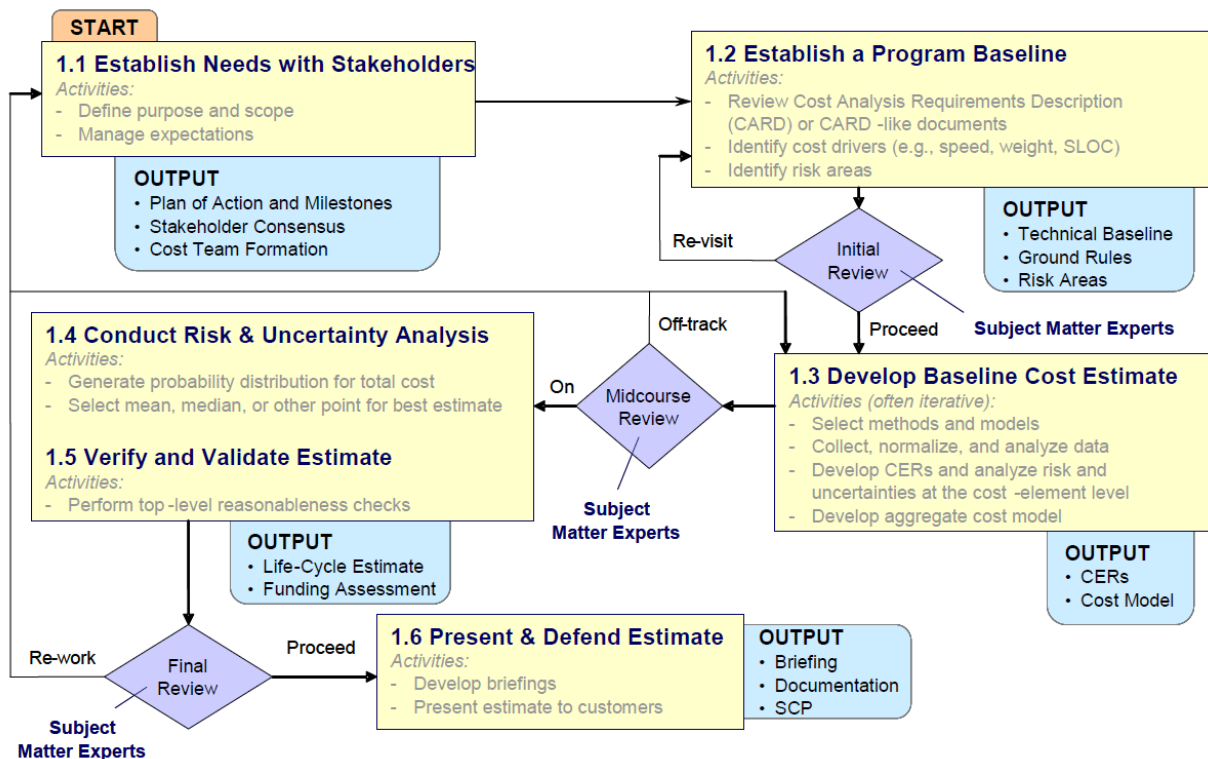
START

1.1 Establish Needs with Stakeholders
Activities:
- Define purpose and scope
- Manage expectations

OUTPUT
• Plan of Action and Milestones
• Stakeholder Consensus
• Cost Team Formation

1.2 Establish a Program Baseline
Activities:
- Review Cost Analysis Requirements Description (CARD) or CARD -like documents
- Identify cost drivers (e.g., speed, weight, SLOC)
- Identify risk areas

OUTPUT
• Technical Baseline
• Ground Rules
• Risk Areas

Re-visit

Initial Review

Proceed

Subject Matter Experts

Off-track

1.4 Conduct Risk & Uncertainty Analysis
Activities:
- Generate probability distribution for total cost
- Select mean, median, or other point for best estimate

1.5 Verify and Validate Estimate
Activities:
- Perform top -level reasonableness checks

On

Midcourse Review

Subject Matter Experts

1.3 Develop Baseline Cost Estimate
Activities (often iterative):
- Select methods and models
- Collect, normalize, and analyze data
- Develop CERs and analyze risk and uncertainties at the cost -element level
- Develop aggregate cost model

OUTPUT
• Life-Cycle Estimate
• Funding Assessment

OUTPUT
• CERs
• Cost Model

Re-work

Final Review

Proceed

Subject Matter Experts

1.6 Present & Defend Estimate
Activities:
- Develop briefings
- Present estimate to customers

OUTPUT
• Briefing
• Documentation
• SCP